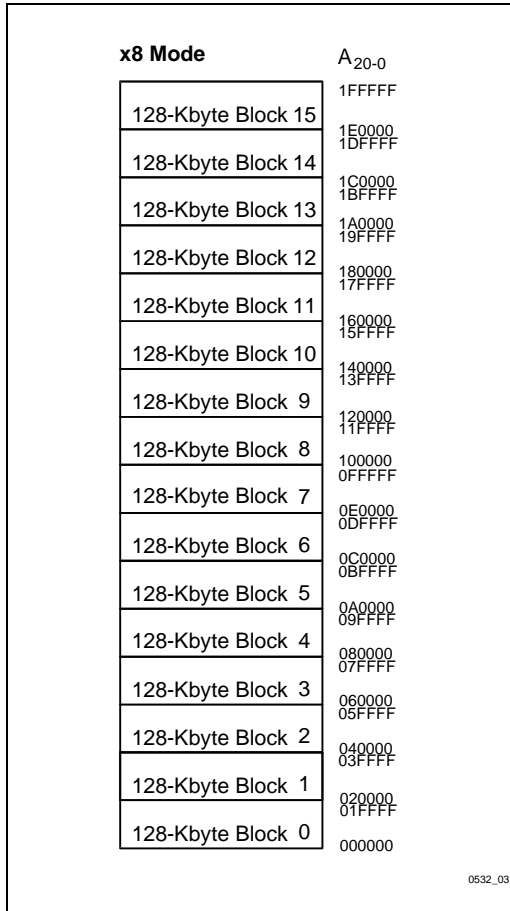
x8 Mode

$A_{20-0}$

1FFFFF

128-Kbyte Block 15

1E0000
1DFFFF

128-Kbyte Block 14

1C0000
1BFFFF

128-Kbyte Block 13

1A0000
19FFFF

128-Kbyte Block 12

180000
17FFFF

128-Kbyte Block 11

160000
15FFFF

128-Kbyte Block 10

140000
13FFFF

128-Kbyte Block 9

120000
11FFFF

128-Kbyte Block 8

100000
0FFFFF

128-Kbyte Block 7

0E0000
0DFFFF

128-Kbyte Block 6

0C0000
0BFFFF

128-Kbyte Block 5

0A0000
09FFFF

128-Kbyte Block 4

080000
07FFFF

128-Kbyte Block 3

060000
05FFFF

128-Kbyte Block 2

040000
03FFFF

128-Kbyte Block 1

020000
01FFFF

128-Kbyte Block 0

000000

0532_03